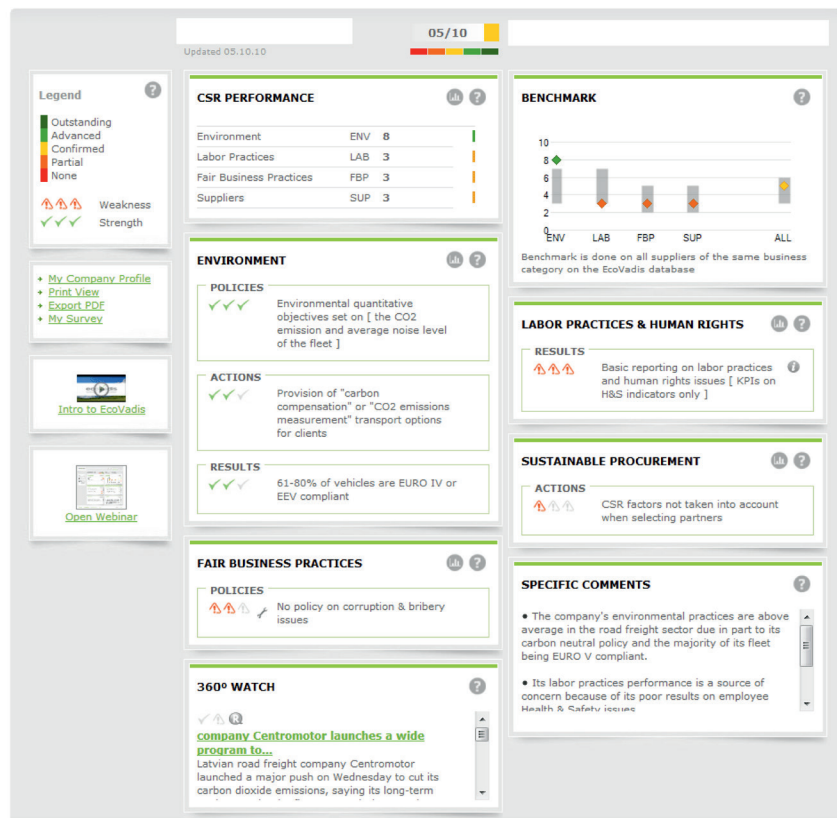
Updated 05.10.10

05/10

Legend

Outstanding
Advanced
Confirmed
Partial
None

Weakness
Strength

My Company Profile
Print View
Export PDF
My Survey

Intro to EcoVadis

Open Webinar

CSR PERFORMANCE

| | | |
|---|---|---|
| Environment | ENV | 8 |
| Labor Practices | LAB | 3 |
| Fair Business Practices | FBP | 3 |
| Suppliers | SUP | 3 |

ENVIRONMENT

POLICIES
Environmental quantitative objectives set on [ the CO2 emission and average noise level of the fleet ]

ACTIONS
Provision of "carbon compensation" or "CO2 emissions measurement" transport options for clients

RESULTS
61-80% of vehicles are EURO IV or EEV compliant

FAIR BUSINESS PRACTICES

POLICIES
No policy on corruption & bribery issues

360º WATCH

company Centromotor launches a wide program to...
Latvian road freight company Centromotor launched a major push on Wednesday to cut its carbon dioxide emissions, saying its long-term

BENCHMARK

10
8
6
4
2
0
ENV LAB FBP SUP ALL

Benchmark is done on all suppliers of the same business category on the EcoVadis database

LABOR PRACTICES & HUMAN RIGHTS

RESULTS
Basic reporting on labor practices and human rights issues [ KPIs on H&S indicators only ]

SUSTAINABLE PROCUREMENT

ACTIONS
CSR factors not taken into account when selecting partners

SPECIFIC COMMENTS

• The company's environmental practices are above average in the road freight sector due in part to its carbon neutral policy and the majority of its fleet being EURO V compliant.

• Its labor practices performance is a source of concern because of its poor results on employee Health & Safety issues